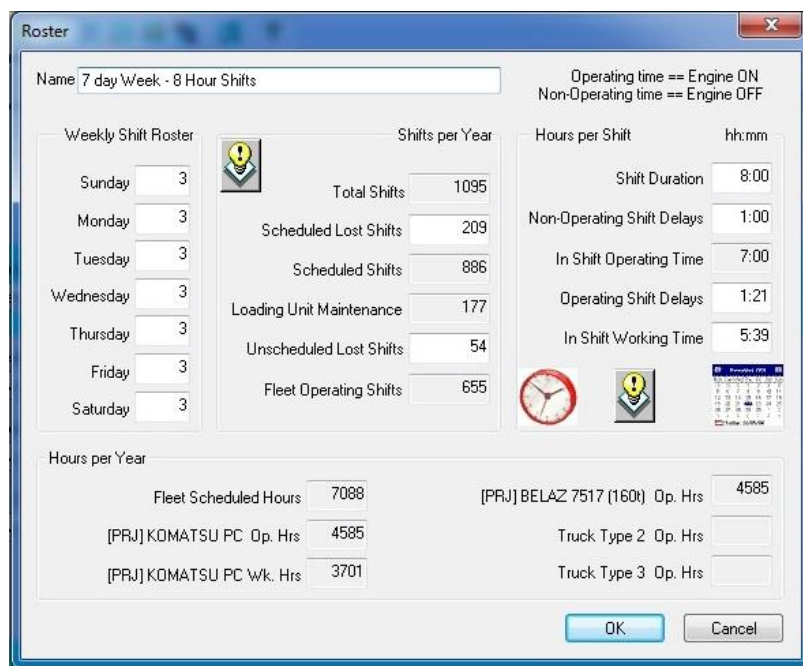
Roster

Name 7 day Week - 8 Hour Shifts

Operating time == Engine ON
Non-Operating time == Engine OFF

Weekly Shift Roster

| | |
|---|---|
| Sunday | 3 |
| Monday | 3 |
| Tuesday | 3 |
| Wednesday | 3 |
| Thursday | 3 |
| Friday | 3 |
| Saturday | 3 |

Shifts per Year

| | |
|---|---|
| Total Shifts | 1095 |
| Scheduled Lost Shifts | 209 |
| Scheduled Shifts | 886 |
| Loading Unit Maintenance | 177 |
| Unscheduled Lost Shifts | 54 |
| Fleet Operating Shifts | 655 |

Hours per Shift hh:mm

| | |
|---|---|
| Shift Duration | 8:00 |
| Non-Operating Shift Delays | 1:00 |
| In Shift Operating Time | 7:00 |
| Operating Shift Delays | 1:21 |
| In Shift Working Time | 5:39 |

Hours per Year

| | |
|---|---|
| Fleet Scheduled Hours | 7088 |
| [PRJ] KOMATSU PC Op. Hrs | 4585 |
| [PRJ] KOMATSU PC Wk. Hrs | 3701 |
| [PRJ] BELAZ 7517 (160t) Op. Hrs | 4585 |
| Truck Type 2 Op. Hrs | |
| Truck Type 3 Op. Hrs | |

OK Cancel